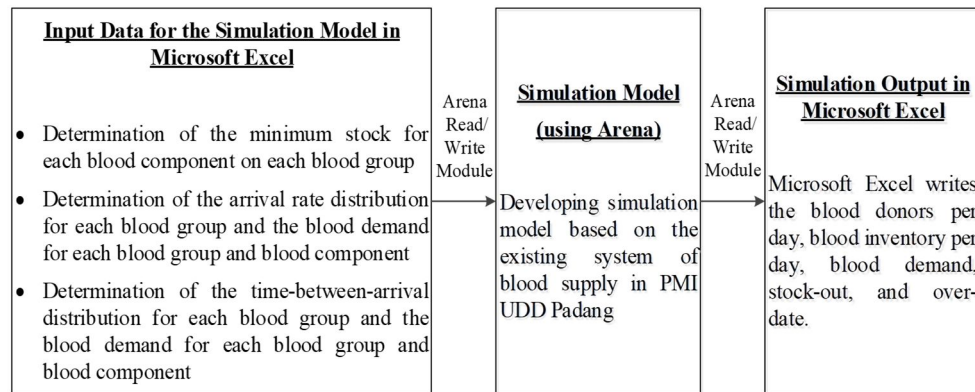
Input Data for the Simulation Model in Microsoft Excel

- Determination of the minimum stock for each blood component on each blood group
- Determination of the arrival rate distribution for each blood group and the blood demand for each blood group and blood component
- Determination of the time-between-arrival distribution for each blood group and the blood demand for each blood group and blood component

Arena Read/ Write Module

Simulation Model

(using Arena)

Developing simulation model based on the existing system of blood supply in PMI UDD Padang

Arena Read/ Write Module

Simulation Output in Microsoft Excel

Microsoft Excel writes the blood donors per day, blood inventory per day, blood demand, stock-out, and over-date.